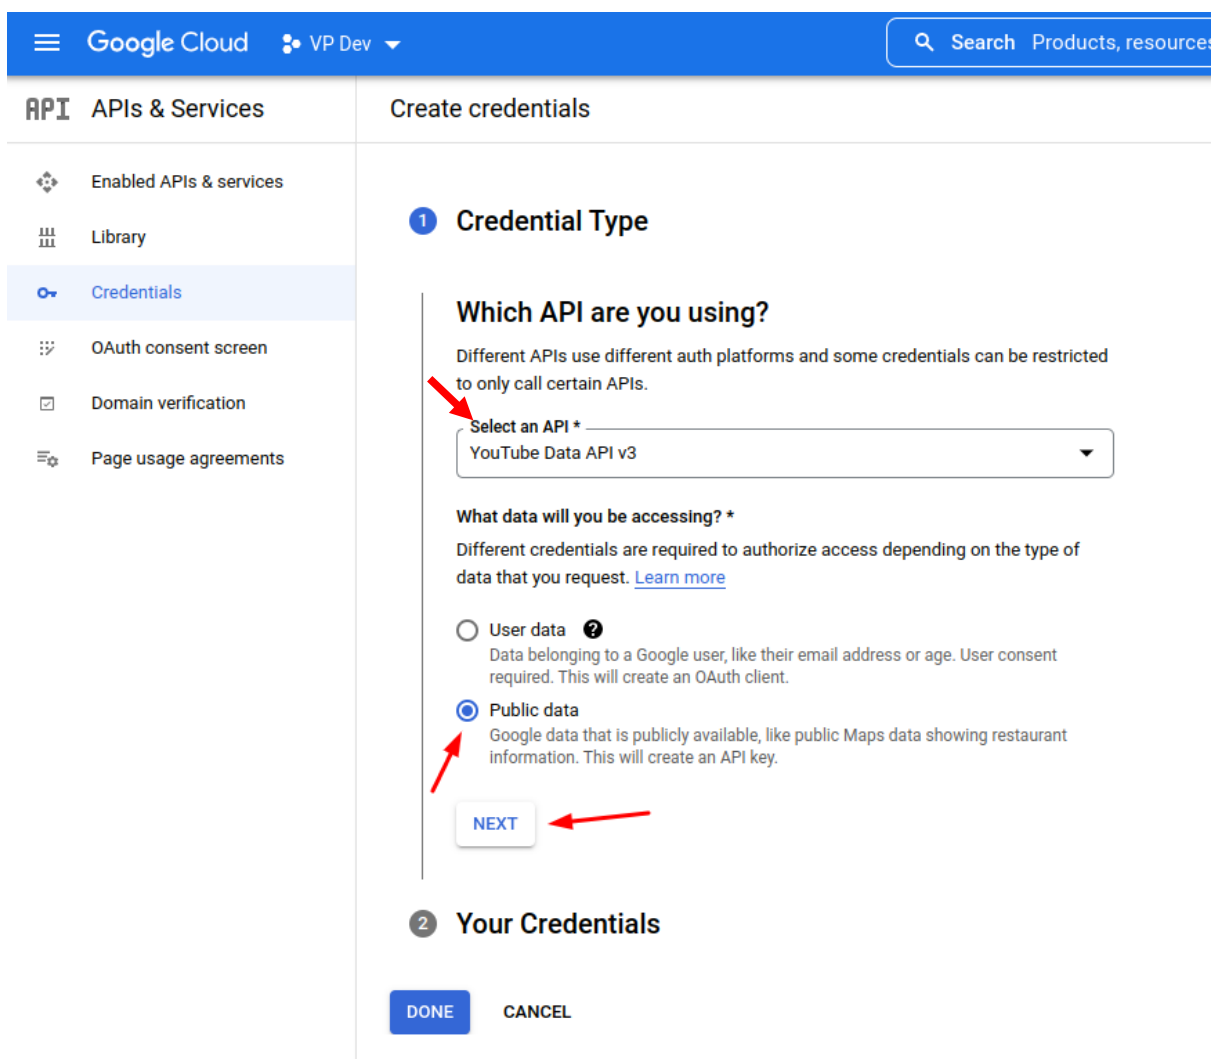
Google Cloud VP Dev

Search Products, resources

API APIs & Services

Create credentials

Enabled APIs & services

Library

Credentials

OAuth consent screen

Domain verification

Page usage agreements

1 Credential Type

Which API are you using?

Different APIs use different auth platforms and some credentials can be restricted to only call certain APIs.

Select an API *

YouTube Data API v3

What data will you be accessing? *

Different credentials are required to authorize access depending on the type of data that you request. Learn more

User data

Data belonging to a Google user, like their email address or age. User consent required. This will create an OAuth client.

Public data

Google data that is publicly available, like public Maps data showing restaurant information. This will create an API key.

NEXT

2 Your Credentials

DONE CANCEL